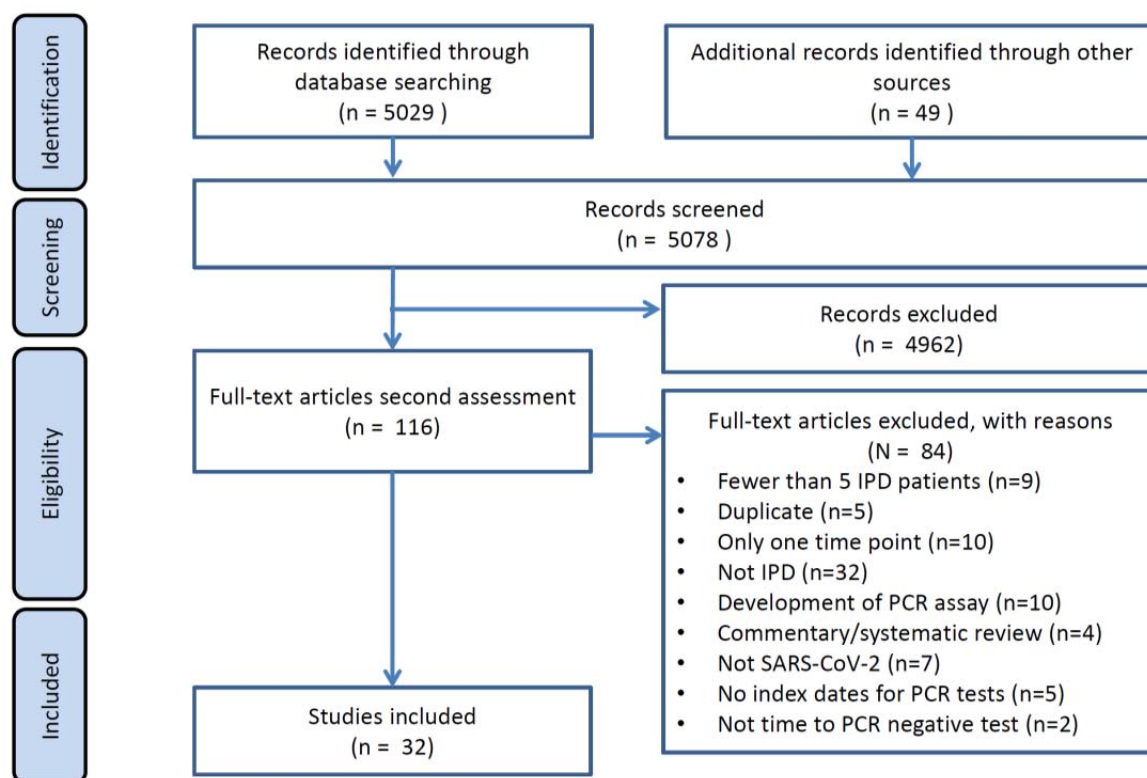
Identification

Screening

Eligibility

Included

Records identified through database searching
(n = 5029 )

Additional records identified through other sources
(n = 49 )

Records screened
(n = 5078 )

Records excluded
(n = 4962)

Full-text articles second assessment
(n = 116)

Full-text articles excluded, with reasons
(N = 84)
• Fewer than 5 IPD patients (n=9)
• Duplicate (n=5)
• Only one time point (n=10)
• Not IPD (n=32)
• Development of PCR assay (n=10)
• Commentary/systematic review (n=4)
• Not SARS-CoV-2 (n=7)
• No index dates for PCR tests (n=5)
• Not time to PCR negative test (n=2)

Studies included
(n = 32)